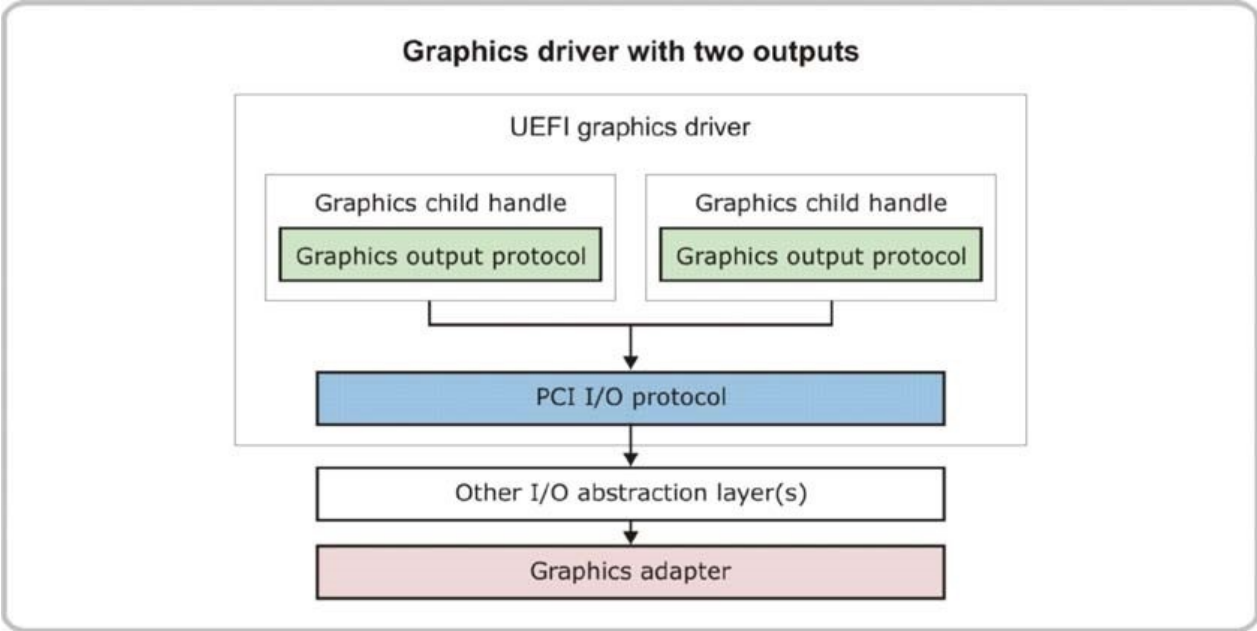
Graphics driver with two outputs

UEFI graphics driver

Graphics child handle

Graphics output protocol

Graphics child handle

Graphics output protocol

PCI I/O protocol

Other I/O abstraction layer(s)

Graphics adapter